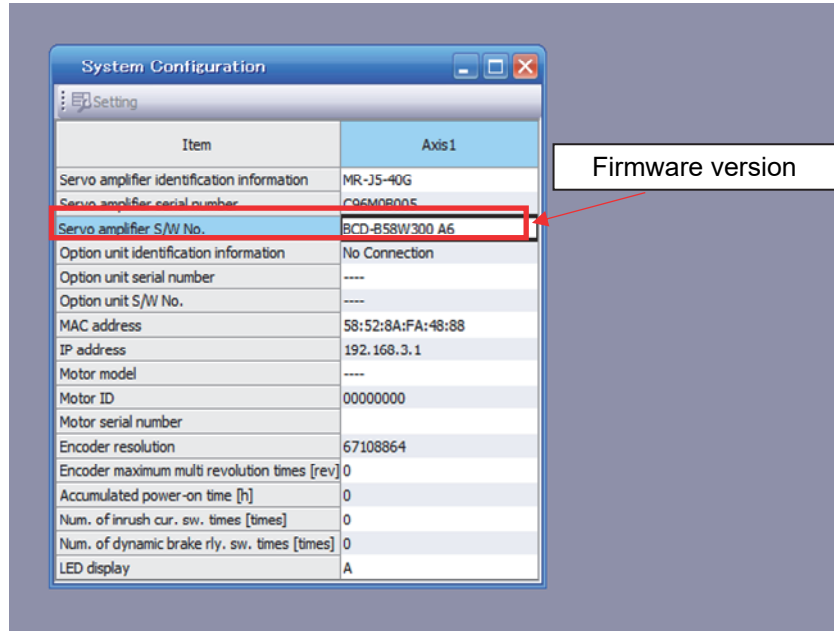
System Configuration

Setting

| Item | Axis1 |
|---|---|
| Servo amplifier identification information | MR-J5-40G |
| Servo amplifier serial number | C96M0B005 |
| Servo amplifier S/W No. | BCD-B58W300 A6 |
| Option unit identification information | No Connection |
| Option unit serial number | ---- |
| Option unit S/W No. | ---- |
| MAC address | 58:52:8A:FA:48:88 |
| IP address | 192.168.3.1 |
| Motor model | ---- |
| Motor ID | 00000000 |
| Motor serial number | |
| Encoder resolution | 67108864 |
| Encoder maximum multi revolution times [rev] | 0 |
| Accumulated power-on time [h] | 0 |
| Num. of inrush cur. sw. times [times] | 0 |
| Num. of dynamic brake rly. sw. times [times] | 0 |
| LED display | A |

Firmware version